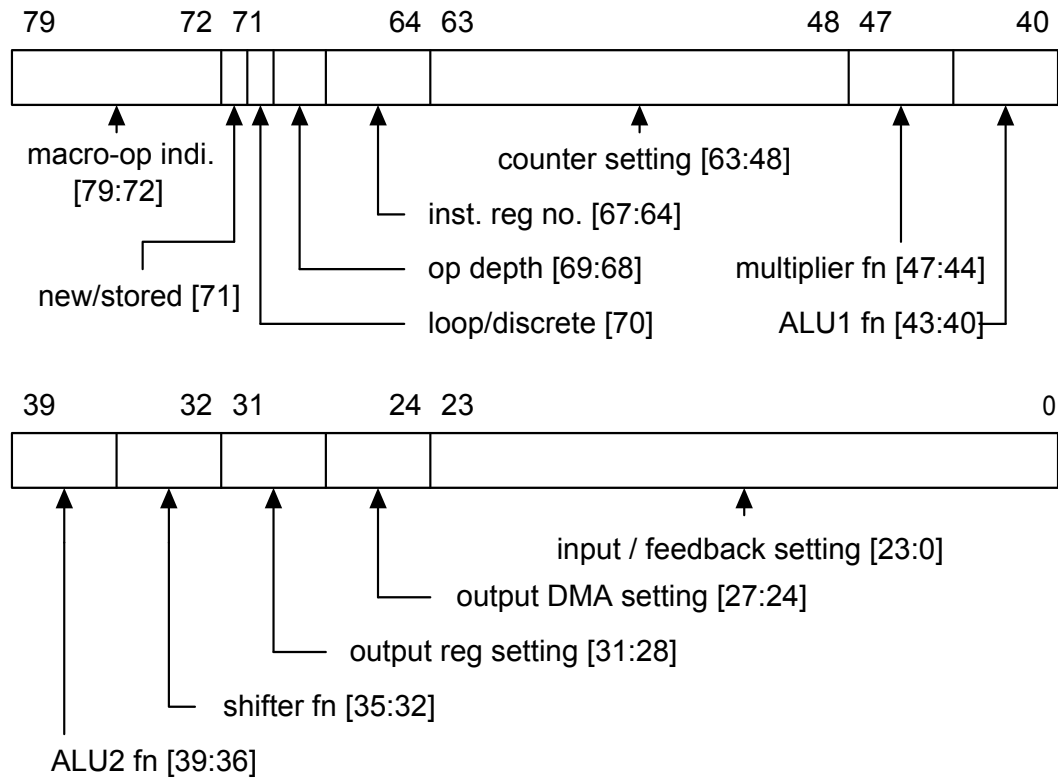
79 72 71 64 63 48 47 40

macro-op indi. [79:72]

counter setting [63:48]

inst. reg no. [67:64]

new/stored [71]

op depth [69:68]

multiplier fn [47:44]

loop/discrete [70]

ALU1 fn [43:40]

39 32 31 24 23 0

input / feedback setting [23:0]

output DMA setting [27:24]

output reg setting [31:28]

shifter fn [35:32]

ALU2 fn [39:36]